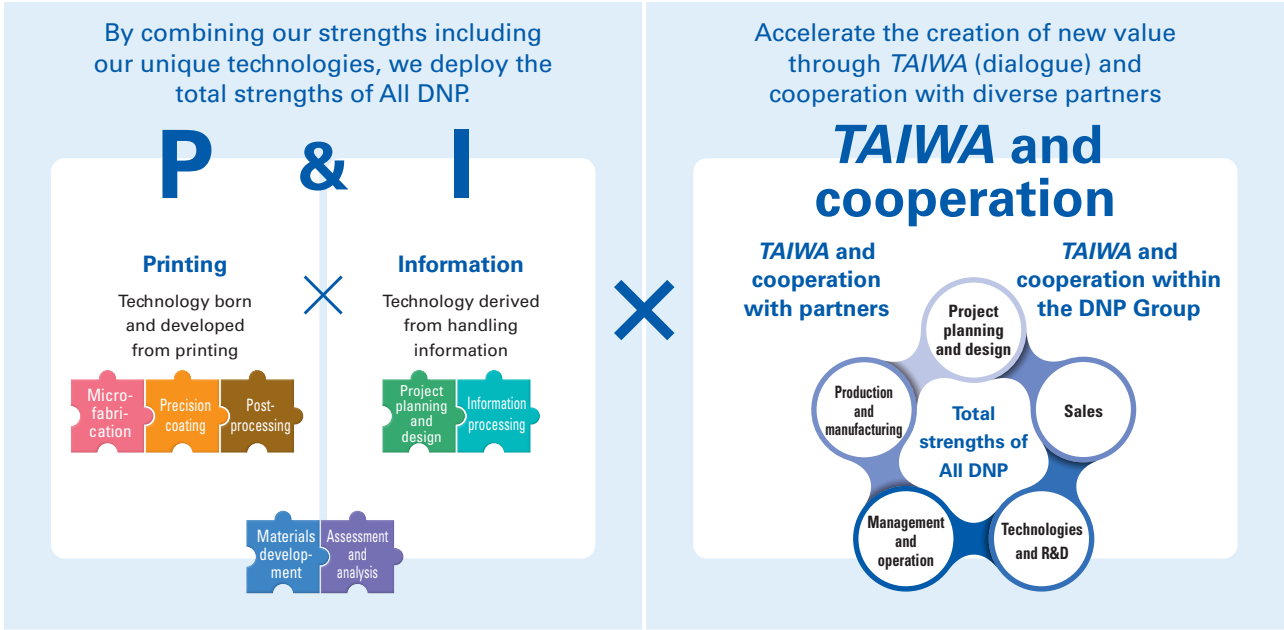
By combining our strengths including our unique technologies, we deploy the total strengths of All DNP.

P & I

Printing

Technology born and developed from printing

×

Information

Technology derived from handling information

Micro-fabrication

Precision coating

Post-processing

Project planning and design

Information processing

Materials development

Assessment and analysis

×

Accelerate the creation of new value through *TAIWA* (dialogue) and cooperation with diverse partners

*TAIWA* and cooperation

*TAIWA* and cooperation with partners

*TAIWA* and cooperation within the DNP Group

Project planning and design

Sales

Technologies and R&D

Management and operation

Production and manufacturing

Total strengths of All DNP